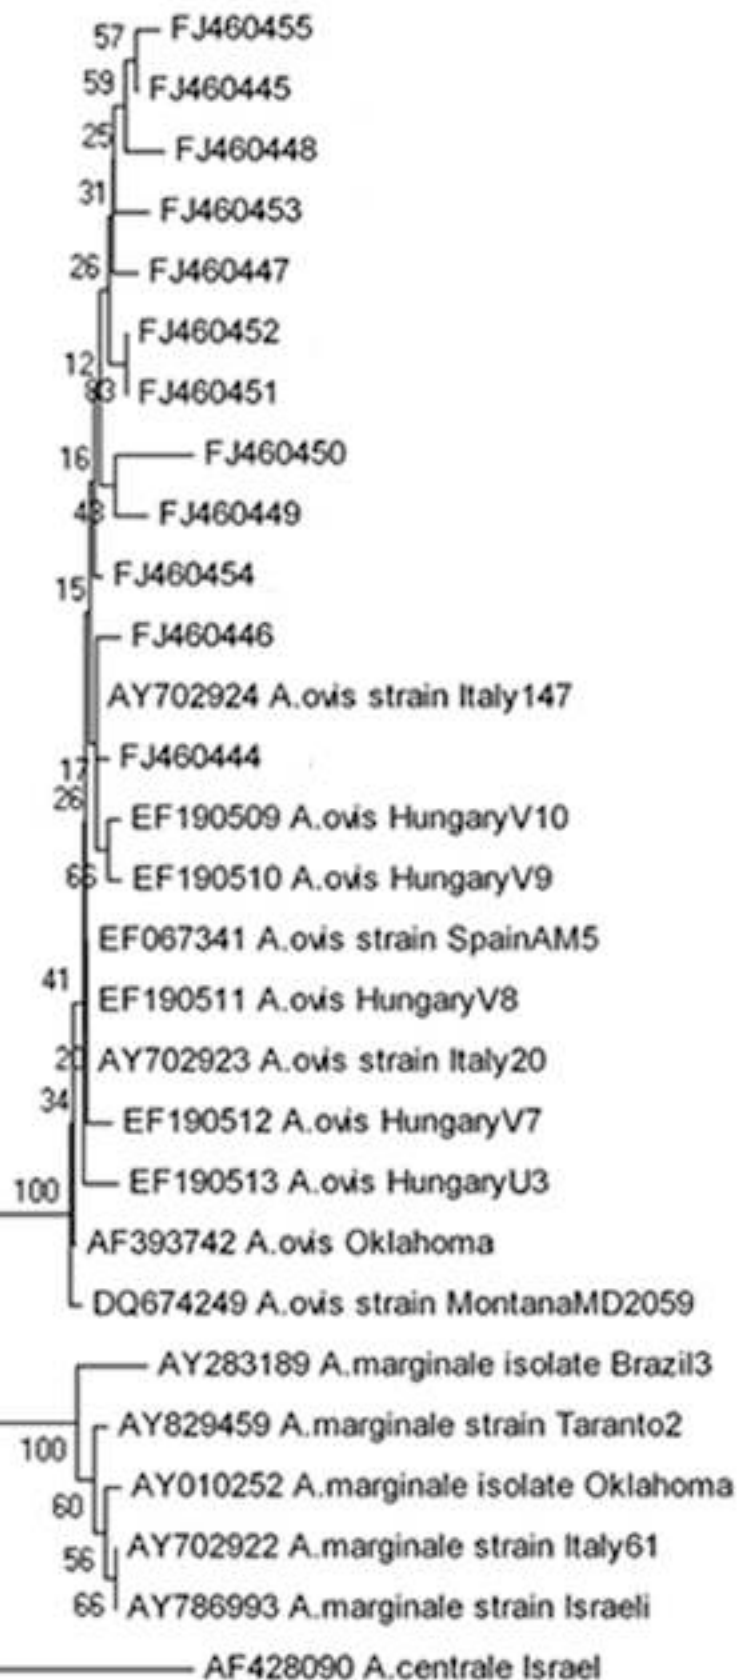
57 FJ460455
59 FJ460445
25 FJ460448
31 FJ460453
26 FJ460447
FJ460452
12
83 FJ460451
16 FJ460450
43 FJ460449
15 FJ460454
FJ460446
AY702924 A.ovis strain Italy147
17 FJ460444
26
EF190509 A.ovis HungaryV10
66 EF190510 A.ovis HungaryV9
EF067341 A.ovis strain SpainAM5
41 EF190511 A.ovis HungaryV8
20 AY702923 A.ovis strain Italy20
34 EF190512 A.ovis HungaryV7
EF190513 A.ovis HungaryU3
100
AF393742 A.ovis Oklahoma
DQ674249 A.ovis strain MontanaMD2059
AY283189 A.marginale isolate Brazil3
100 AY829459 A.marginale strain Taranto2
60 AY010252 A.marginale isolate Oklahoma
56 AY702922 A.marginale strain Italy61
66 AY786993 A.marginale strain Israeli
AF428090 A.centrale Israel